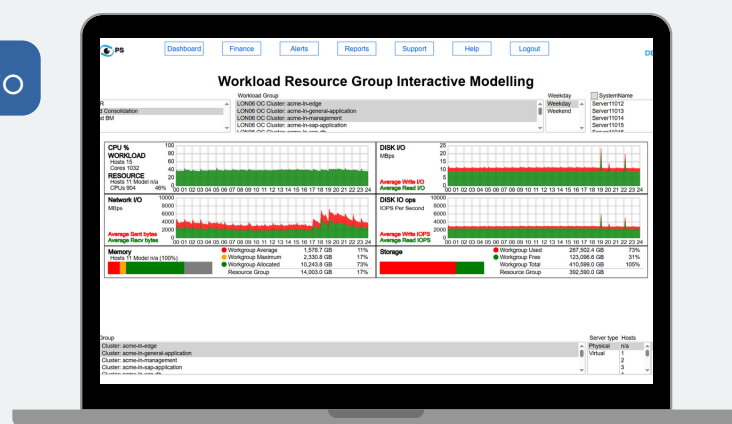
O

PS

Dashboard

Finance

Alerts

Reports

Support

Help

Logout

DE

Workload Resource Group Interactive Modelling

R
d Consolidation
d BM

Workload Group
LON06 OC Cluster: acme-in-edge
LON06 OC Cluster: acme-in-general-application
LON06 OC Cluster: acme-in-management
LON06 OC Cluster: acme-in-sap-application

Weekday
Weekday
Weekend

SystemName
Server11012
Server11013
Server11014
Server11015

CPU %
WORKLOAD
Hosts 15
Cores 1032
RESOURCE
Hosts 11 Model n/a
CPUs 904 46%

100
80
60
40
20
0

00 01 02 03 04 05 06 07 08 09 10 11 12 13 14 15 16 17 18 19 20 21 22 23 24

DISK I/O
MBps

25
20
15
10
5
0

Average Write I/O
Average Read I/O

00 01 02 03 04 05 06 07 08 09 10 11 12 13 14 15 16 17 18 19 20 21 22 23 24

Network I/O
MBps

10000
8000
6000
4000
2000
0

Average Sent bytes
Average Recv bytes

00 01 02 03 04 05 06 07 08 09 10 11 12 13 14 15 16 17 18 19 20 21 22 23 24

DISK IO ops
IOPS Per Second

10000
8000
6000
4000
2000
0

Average Write IOPS
Average Read IOPS

00 01 02 03 04 05 06 07 08 09 10 11 12 13 14 15 16 17 18 19 20 21 22 23 24

Memory
Hosts 11 Model n/a (100%)

| | | |
|---|---|---|
| Workgroup Average | 1,578.7 GB | 11% |
| Workgroup Maximum | 2,330.8 GB | 17% |
| Workgroup Allocated | 10,243.8 GB | 73% |
| Resource Group | 14,003.0 GB | 17% |

Storage

| | | |
|---|---|---|
| Workgroup Used | 287,502.4 GB | 73% |
| Workgroup Free | 123,096.6 GB | 31% |
| Workgroup Total | 410,599.0 GB | 105% |
| Resource Group | 392,590.0 GB | |

Group
Cluster: acme-in-edge
Cluster: acme-in-general-application
Cluster: acme-in-management
Cluster: acme-in-sap-application

Server type Hosts
Physical n/a
Virtual 1
2
3